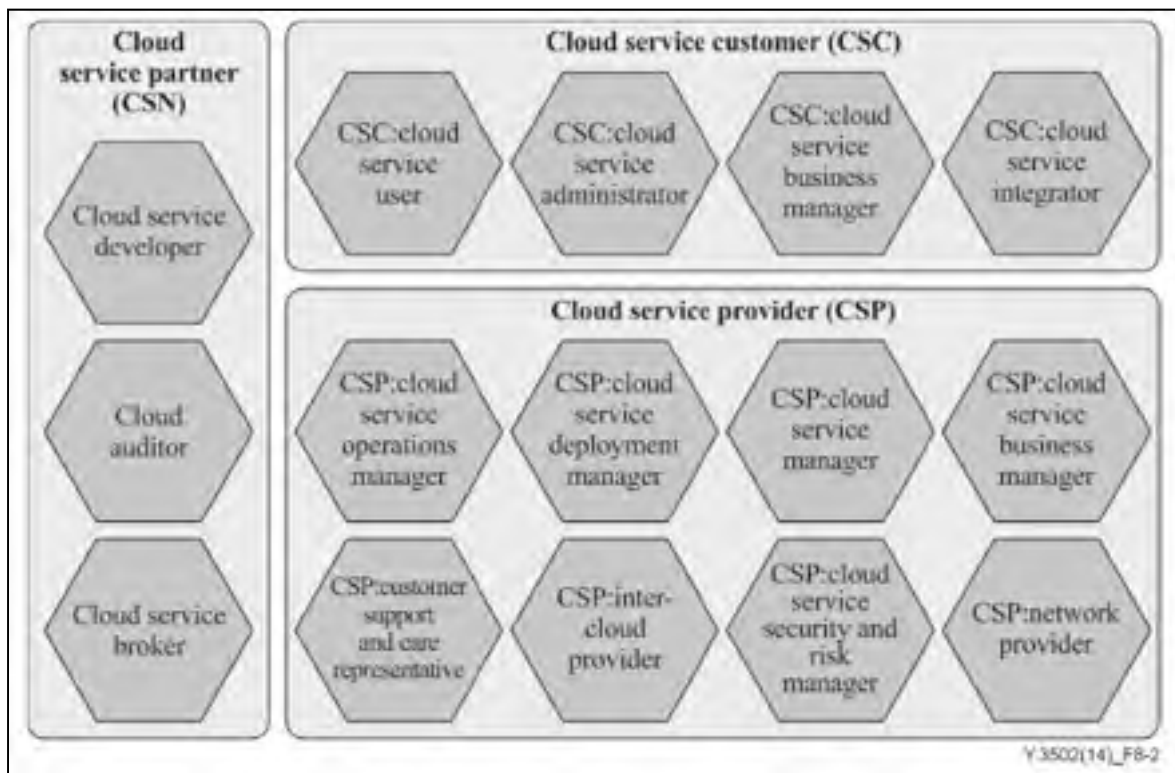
Cloud service partner (CSN)

Cloud service developer

Cloud auditor

Cloud service broker

Cloud service customer (CSC)

CSC:cloud service user

CSC:cloud service administrator

CSC:cloud service business manager

CSC:cloud service integrator

Cloud service provider (CSP)

CSP:cloud service operations manager

CSP:cloud service deployment manager

CSP:cloud service manager

CSP:cloud service business manager

CSP:customer support and care representative

CSP:inter-cloud provider

CSP:cloud service security and risk manager

CSP:network provider

Y.3502(14)_F8-2